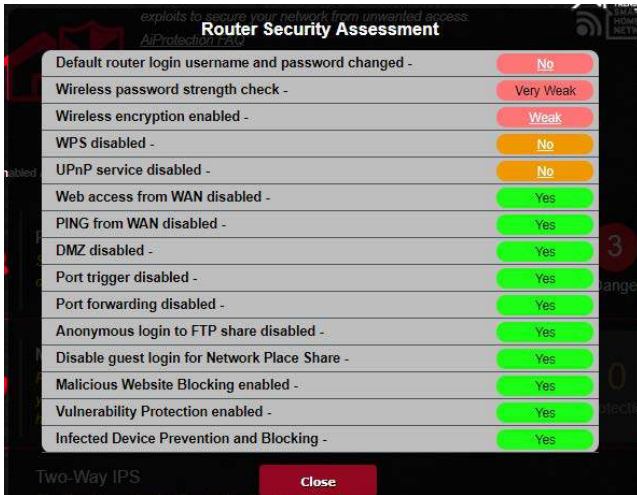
exploits to secure your network from unwanted access.
AiProtection FAQ

Router Security Assessment

| | |
|---|---|
| Default router login username and password changed - | No |
| Wireless password strength check - | Very Weak |
| Wireless encryption enabled - | Weak |
| WPS disabled - | No |
| UPnP service disabled - | No |
| Web access from WAN disabled - | Yes |
| PING from WAN disabled - | Yes |
| DMZ disabled - | Yes |
| Port trigger disabled - | Yes |
| Port forwarding disabled - | Yes |
| Anonymous login to FTP share disabled - | Yes |
| Disable guest login for Network Place Share - | Yes |
| Malicious Website Blocking enabled - | Yes |
| Vulnerability Protection enabled - | Yes |
| Infected Device Prevention and Blocking - | Yes |

Two-Way IPS

Close